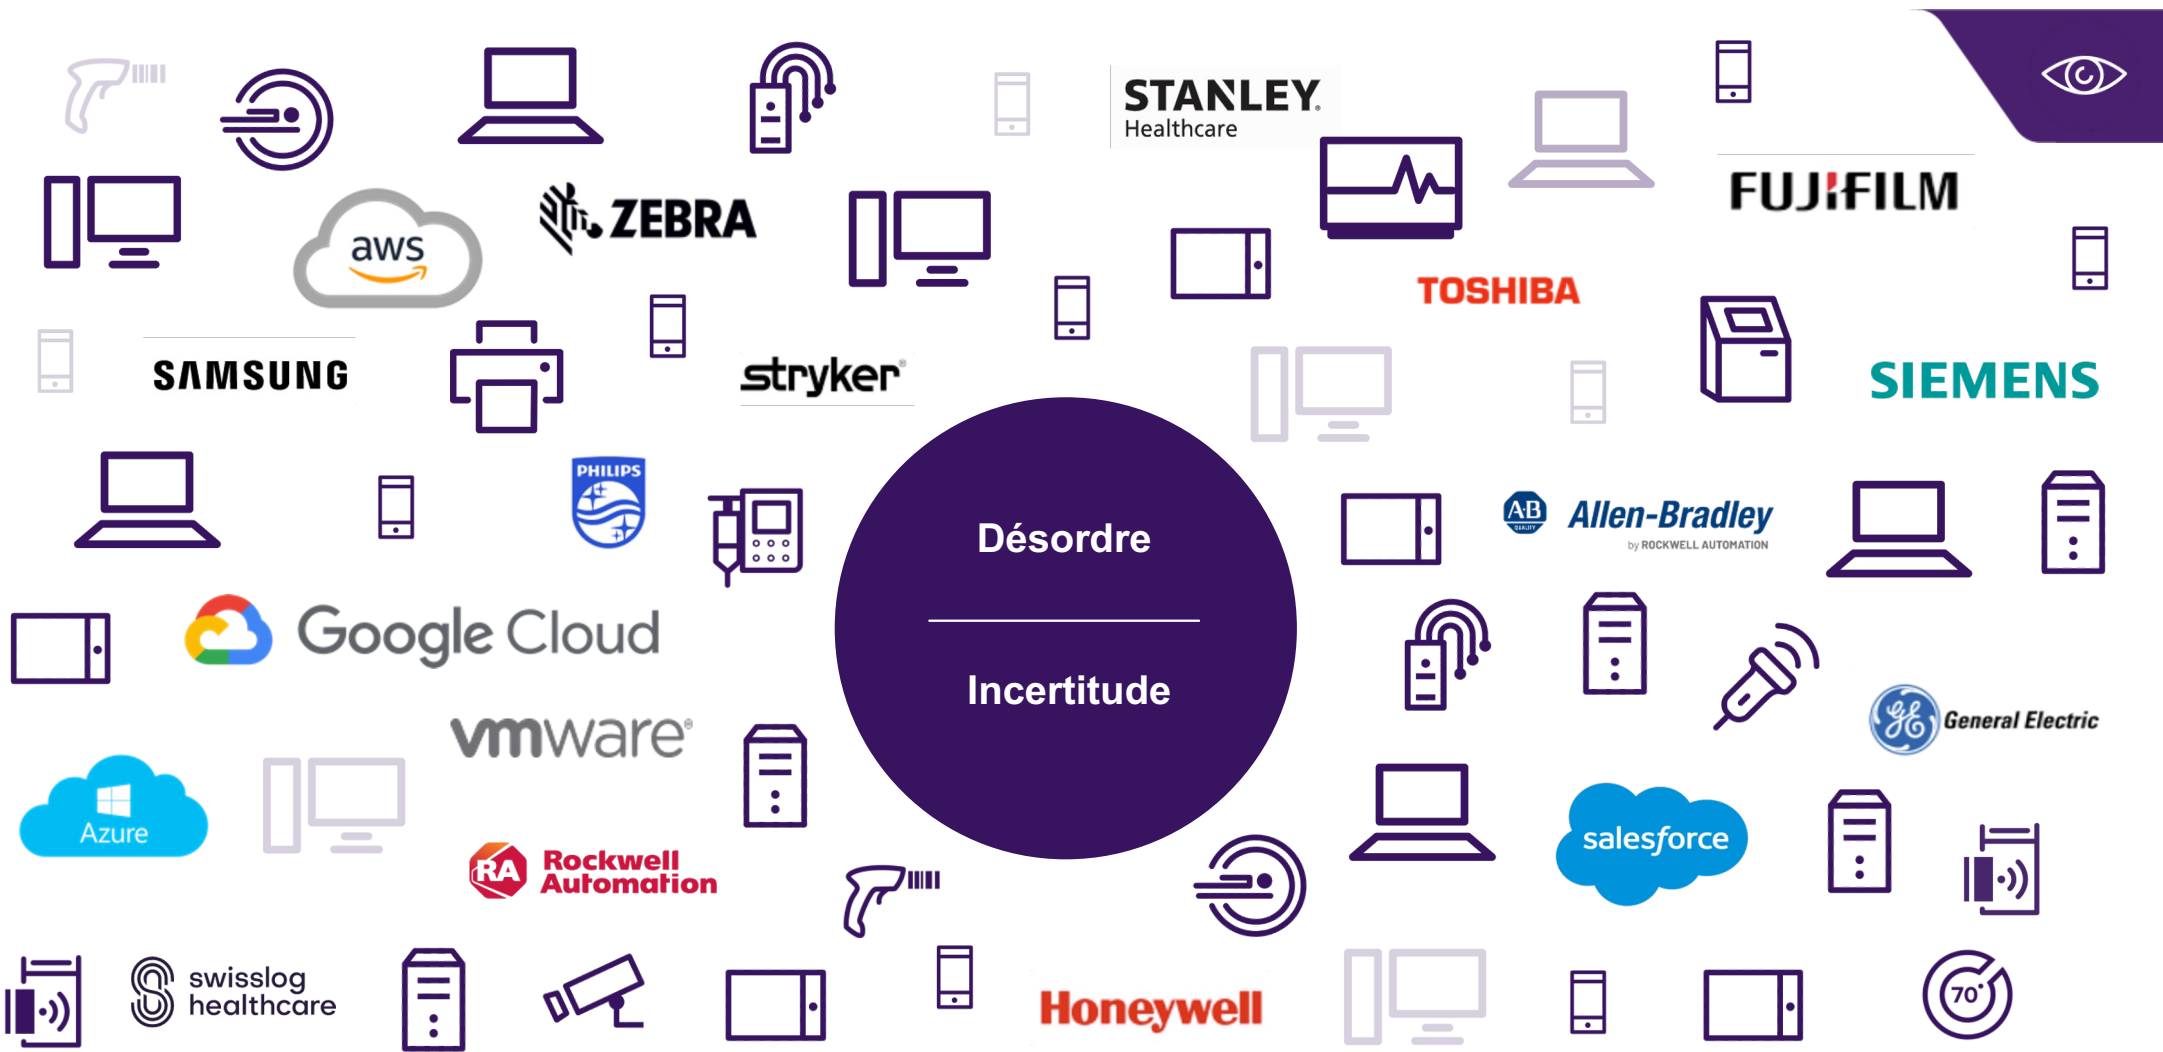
STANLEY Healthcare

aws

ZEBRA

FUJIFILM

TOSHIBA

SAMSUNG

stryker

SIEMENS

PHILIPS

Désordre

Incertitude

AB Allen-Bradley by ROCKWELL AUTOMATION

Google Cloud

General Electric

vmware

Azure

salesforce

Rockwell Automation

70°

swisslog healthcare

Honeywell